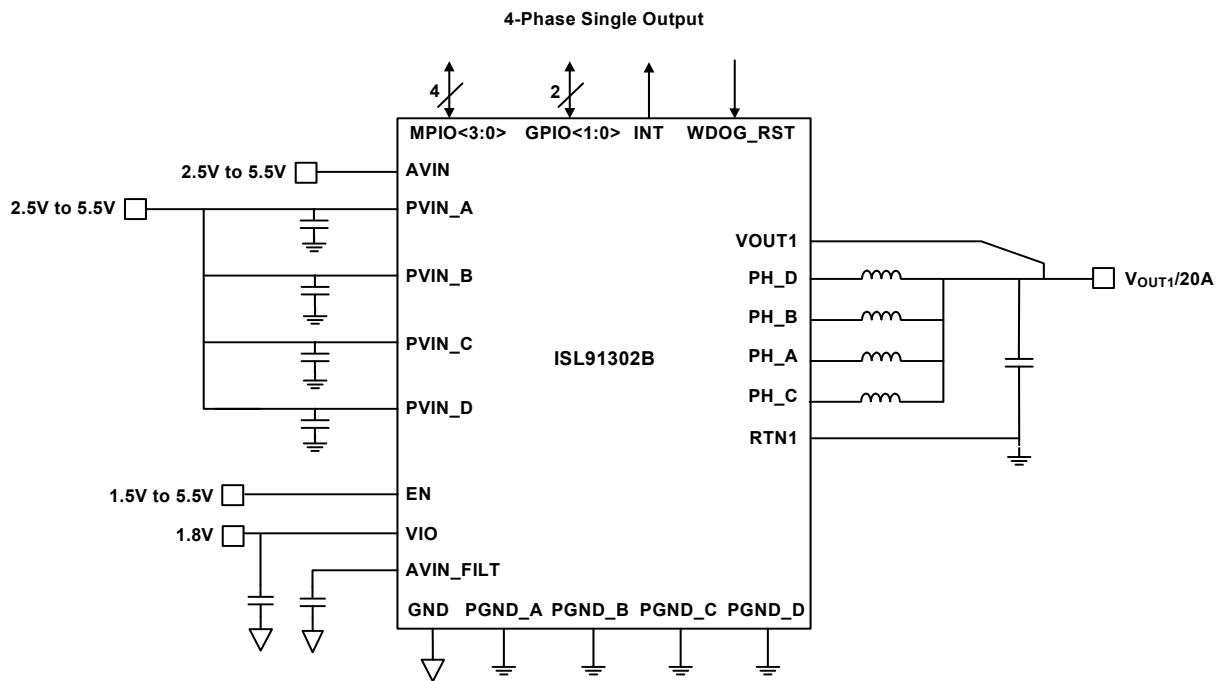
4-Phase Single Output

4
2
MPIO<3:0>
GPIO<1:0>
INT
WDOG_RST

2.5V to 5.5V
AVIN
2.5V to 5.5V
PVIN_A
PVIN_B
PVIN_C
PVIN_D

ISL91302B

VOUT1
PH_D
PH_B
PH_A
PH_C
RTN1
$V_{OUT1}$/20A

1.5V to 5.5V
EN
1.8V
VIO
AVIN_FILT

GND
PGND_A
PGND_B
PGND_C
PGND_D